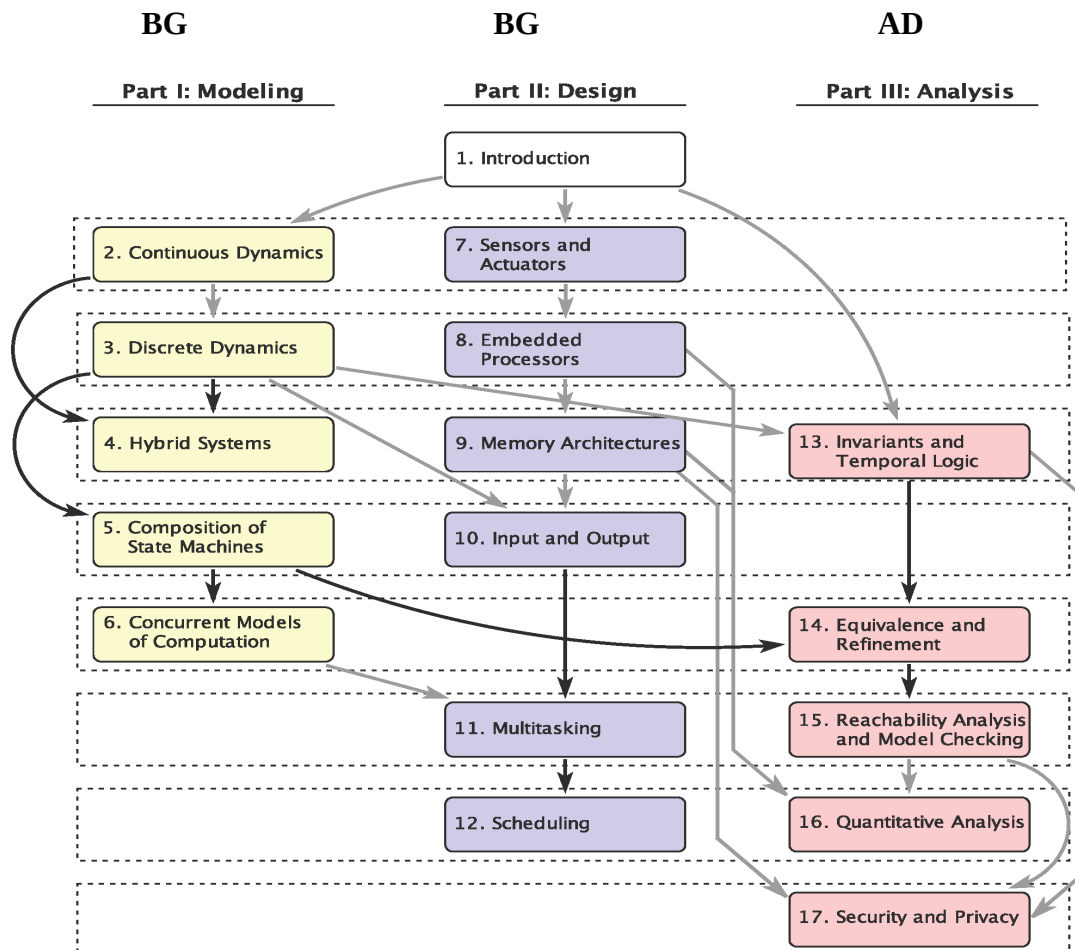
BG BG AD

Part I: Modeling

Part II: Design

Part III: Analysis

1. Introduction

2. Continuous Dynamics

7. Sensors and Actuators

3. Discrete Dynamics

8. Embedded Processors

4. Hybrid Systems

9. Memory Architectures

13. Invariants and Temporal Logic

5. Composition of State Machines

10. Input and Output

6. Concurrent Models of Computation

14. Equivalence and Refinement

11. Multitasking

15. Reachability Analysis and Model Checking

12. Scheduling

16. Quantitative Analysis

17. Security and Privacy